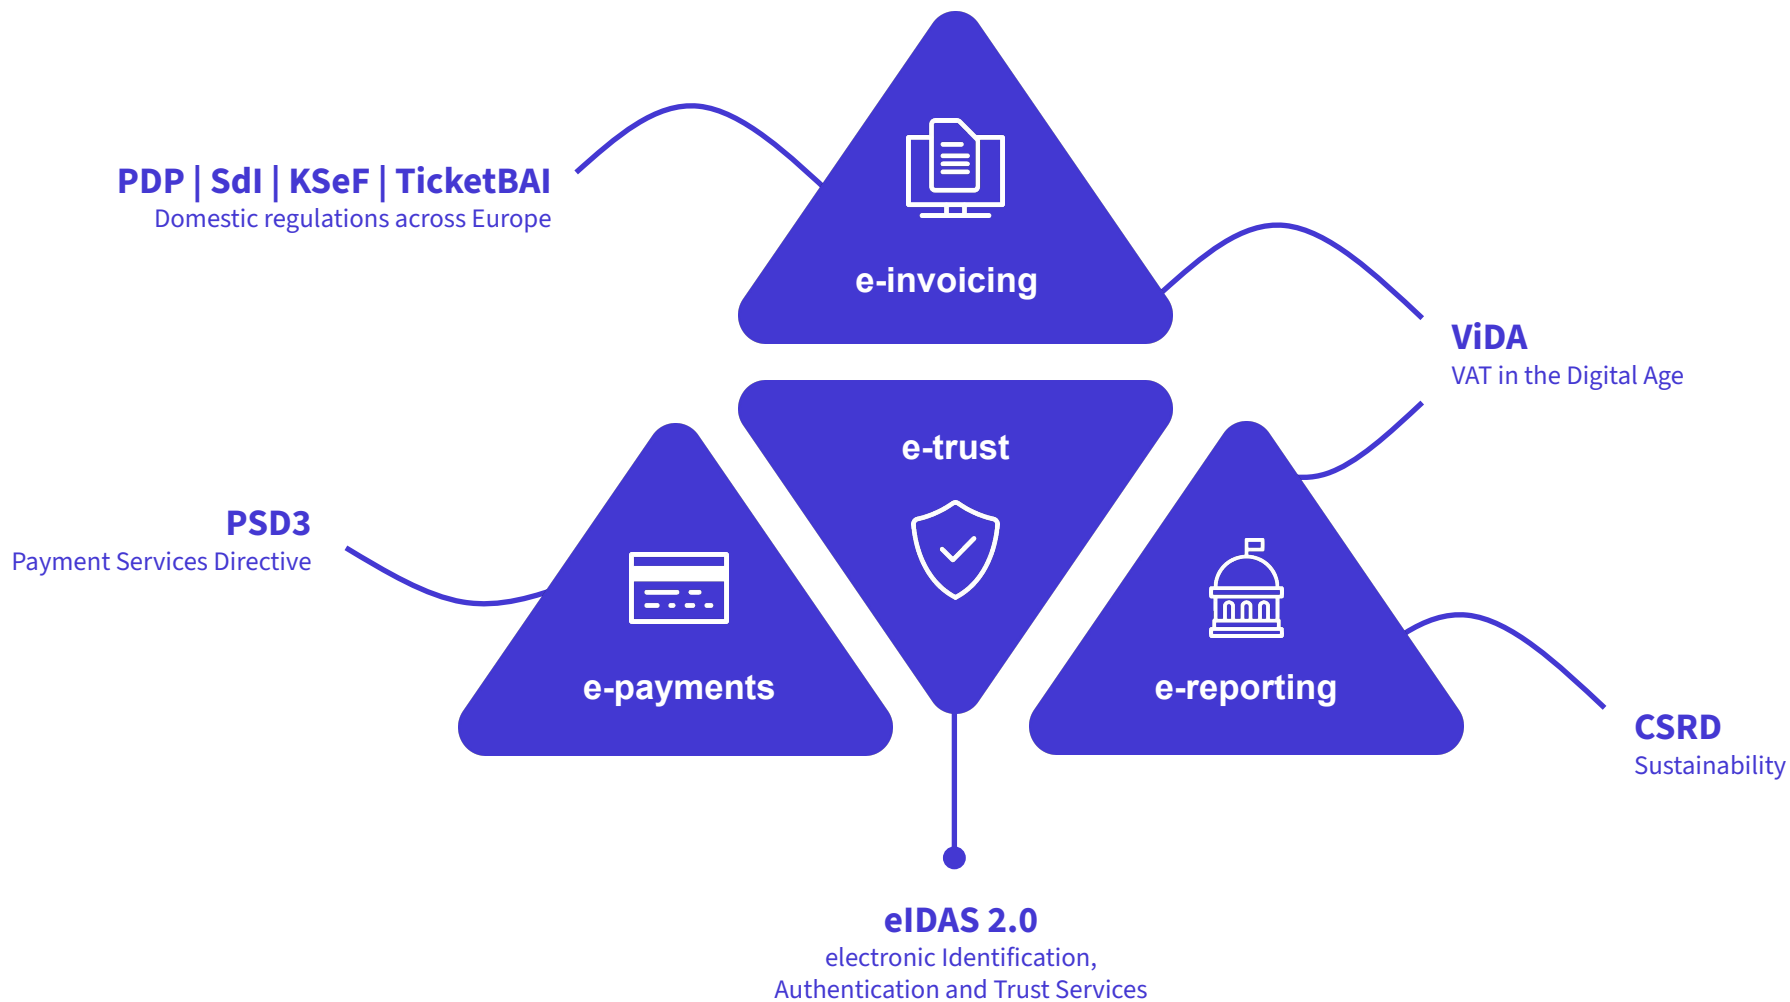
PDP | SdI | KSeF | TicketBAI
Domestic regulations across Europe

e-invoicing

ViDA
VAT in the Digital Age

e-trust

PSD3
Payment Services Directive

e-payments

e-reporting

CSRD
Sustainability

eIDAS 2.0
electronic Identification, Authentication and Trust Services